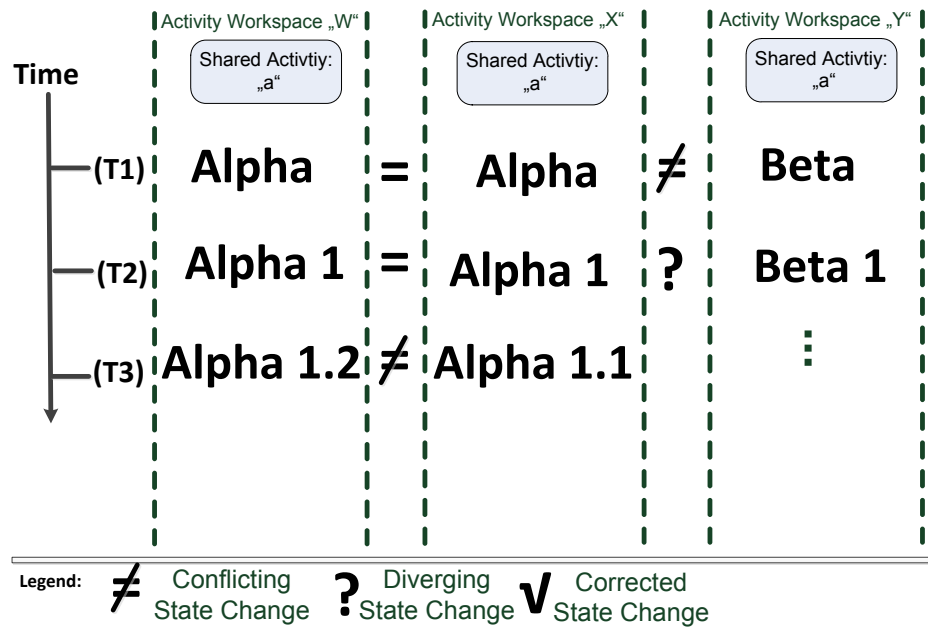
Activity Workspace „W“

Shared Activtiy: „a“

Activity Workspace „X“

Shared Activtiy: „a“

Activity Workspace „Y“

Shared Activtiy: „a“

Time

(T1) Alpha = Alpha ≠ Beta

(T2) Alpha 1 = Alpha 1 ? Beta 1

(T3) Alpha 1.2 ≠ Alpha 1.1

⋮

Legend: ≠ Conflicting State Change ? Diverging State Change √ Corrected State Change